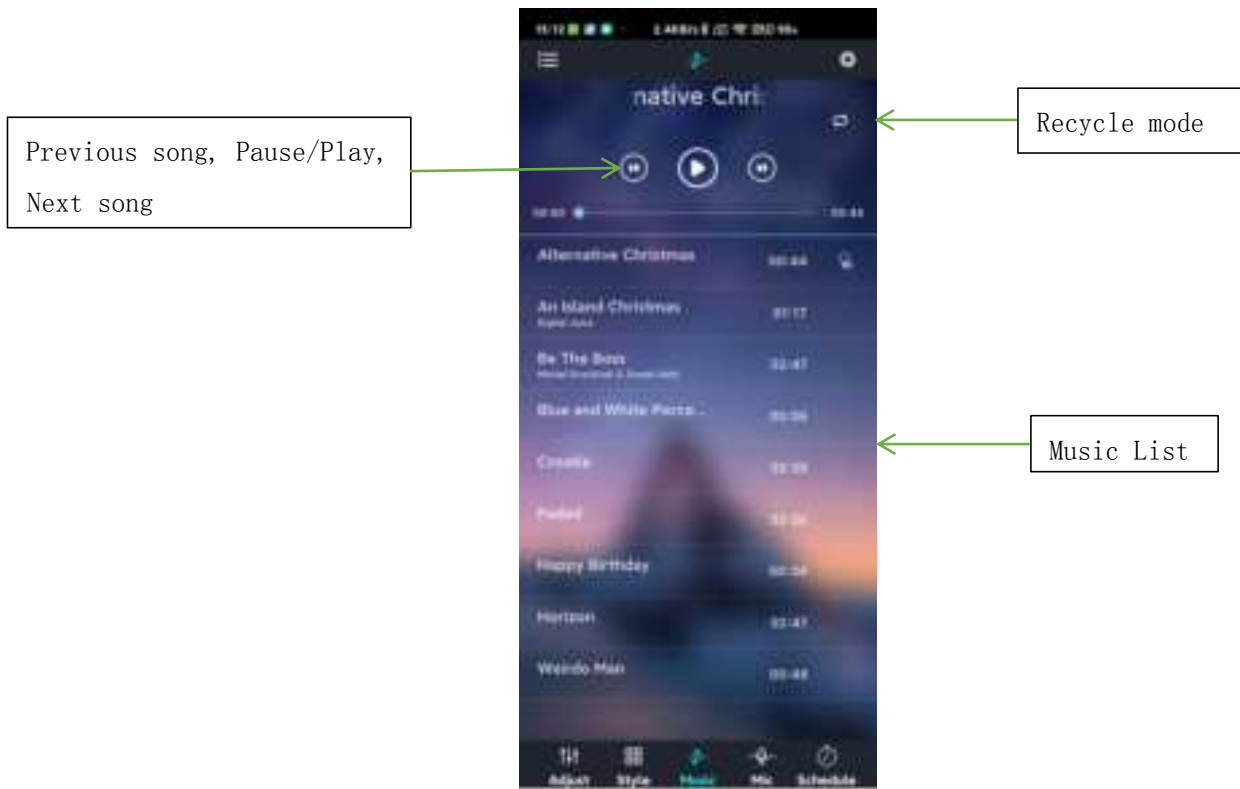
Previous song, Pause/Play, Next song

Recycle mode

native Chri

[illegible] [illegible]

Alternative Christmas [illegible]

An Island Christmas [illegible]
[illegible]

Be The Boss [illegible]
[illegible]

Blue and White Porce... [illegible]

Create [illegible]

Faded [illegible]

Happy Birthday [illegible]

Horizon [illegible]

Weirdo Man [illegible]

Music List

Adjust Style Music Mic Schedule